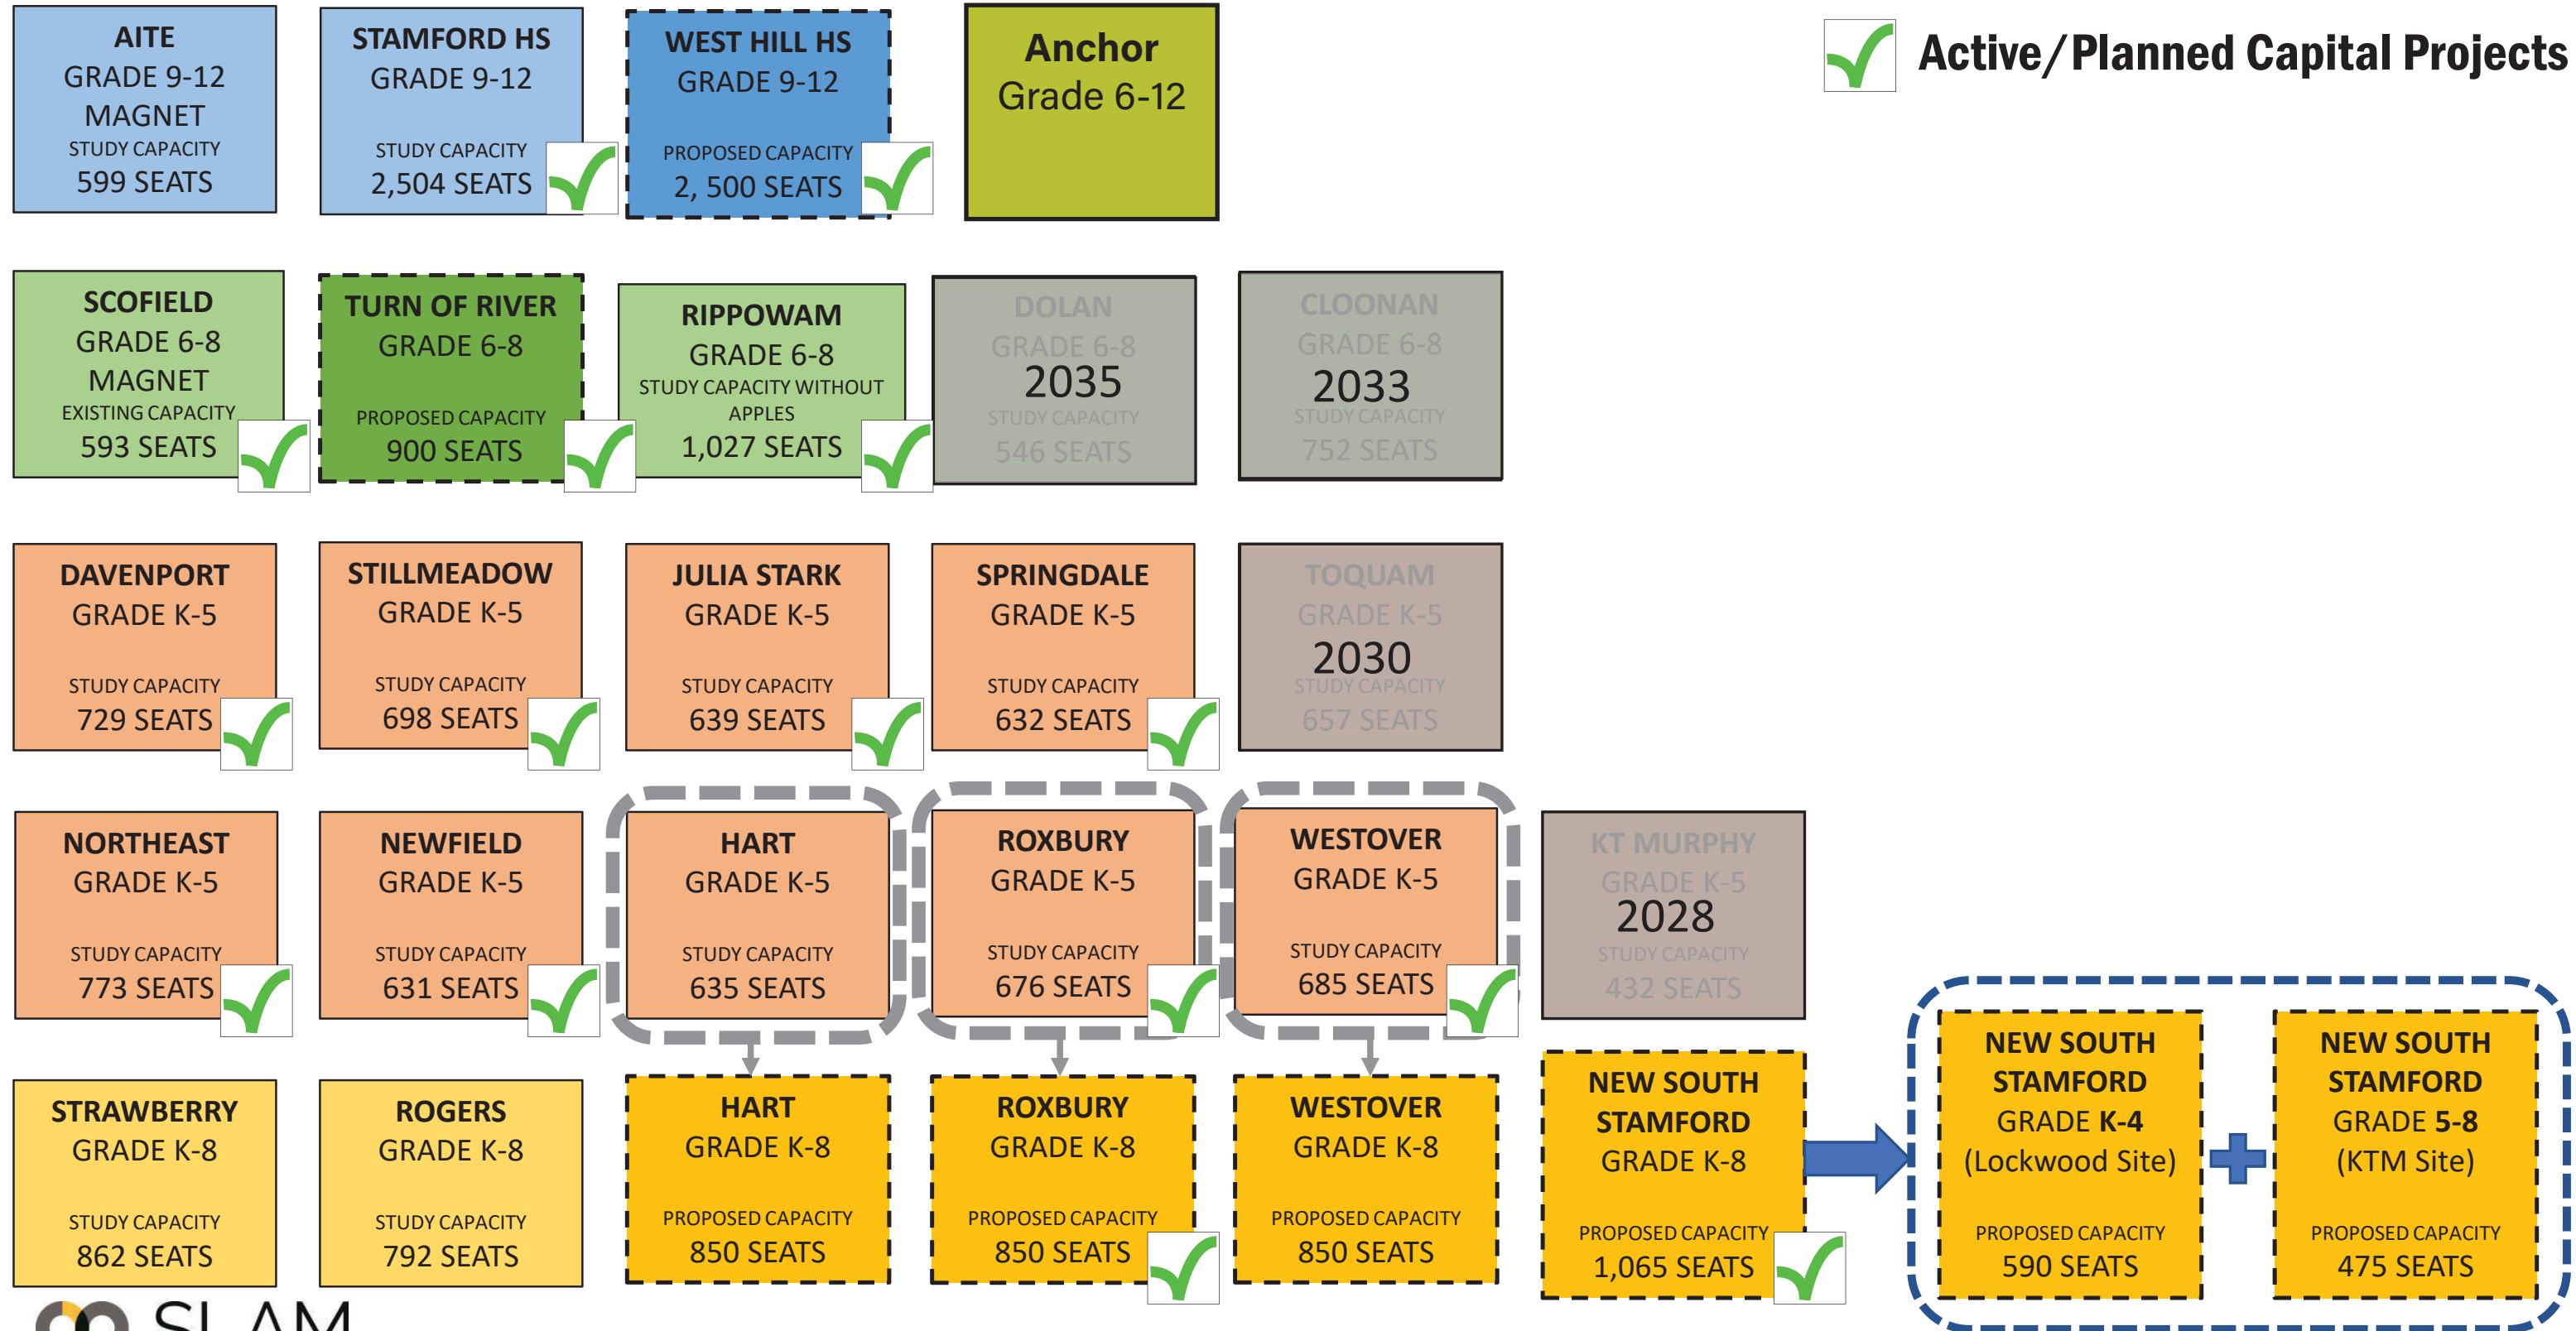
AITE
GRADE 9-12
MAGNET
STUDY CAPACITY
599 SEATS

STAMFORD HS
GRADE 9-12
STUDY CAPACITY
2,504 SEATS

WEST HILL HS
GRADE 9-12
PROPOSED CAPACITY
2, 500 SEATS

Anchor
Grade 6-12

Active/Planned Capital Projects

SCOFIELD
GRADE 6-8
MAGNET
EXISTING CAPACITY
593 SEATS

TURN OF RIVER
GRADE 6-8
PROPOSED CAPACITY
900 SEATS

RIPPOWAM
GRADE 6-8
STUDY CAPACITY WITHOUT APPLES
1,027 SEATS

DOLAN
GRADE 6-8
2035
STUDY CAPACITY
546 SEATS

CLOONAN
GRADE 6-8
2033
STUDY CAPACITY
752 SEATS

DAVENPORT
GRADE K-5
STUDY CAPACITY
729 SEATS

STILLMEADOW
GRADE K-5
STUDY CAPACITY
698 SEATS

JULIA STARK
GRADE K-5
STUDY CAPACITY
639 SEATS

SPRINGDALE
GRADE K-5
STUDY CAPACITY
632 SEATS

TOQUAM
GRADE K-5
2030
STUDY CAPACITY
657 SEATS

NORTHEAST
GRADE K-5
STUDY CAPACITY
773 SEATS

NEWFIELD
GRADE K-5
STUDY CAPACITY
631 SEATS

HART
GRADE K-5
STUDY CAPACITY
635 SEATS

ROXBURY
GRADE K-5
STUDY CAPACITY
676 SEATS

WESTOVER
GRADE K-5
STUDY CAPACITY
685 SEATS

KT MURPHY
GRADE K-5
2028
STUDY CAPACITY
432 SEATS

STRAWBERRY
GRADE K-8
STUDY CAPACITY
862 SEATS

ROGERS
GRADE K-8
STUDY CAPACITY
792 SEATS

HART
GRADE K-8
PROPOSED CAPACITY
850 SEATS

ROXBURY
GRADE K-8
PROPOSED CAPACITY
850 SEATS

WESTOVER
GRADE K-8
PROPOSED CAPACITY
850 SEATS

NEW SOUTH STAMFORD
GRADE K-8
PROPOSED CAPACITY
1,065 SEATS

NEW SOUTH STAMFORD
GRADE K-4
(Lockwood Site)
PROPOSED CAPACITY
590 SEATS

NEW SOUTH STAMFORD
GRADE 5-8
(KTM Site)
PROPOSED CAPACITY
475 SEATS

SLAM